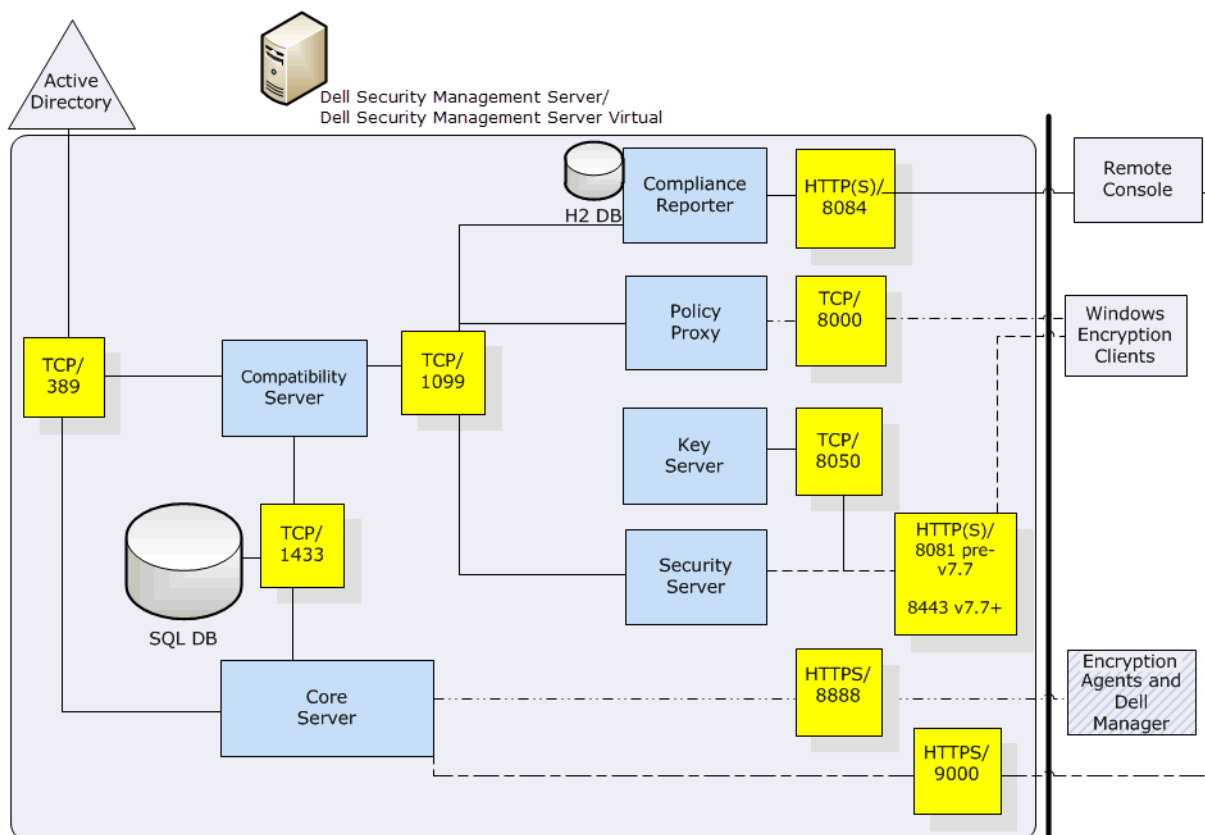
Active Directory

Dell Security Management Server/
Dell Security Management Server Virtual

H2 DB

Compliance Reporter

HTTP(S)/ 8084

Remote Console

Policy Proxy

TCP/ 8000

Windows Encryption Clients

TCP/ 389

Compatibility Server

TCP/ 1099

Key Server

TCP/ 8050

TCP/ 1433

SQL DB

Security Server

HTTP(S)/ 8081 pre-v7.7

8443 v7.7+

Core Server

HTTPS/ 8888

Encryption Agents and Dell Manager

HTTPS/ 9000